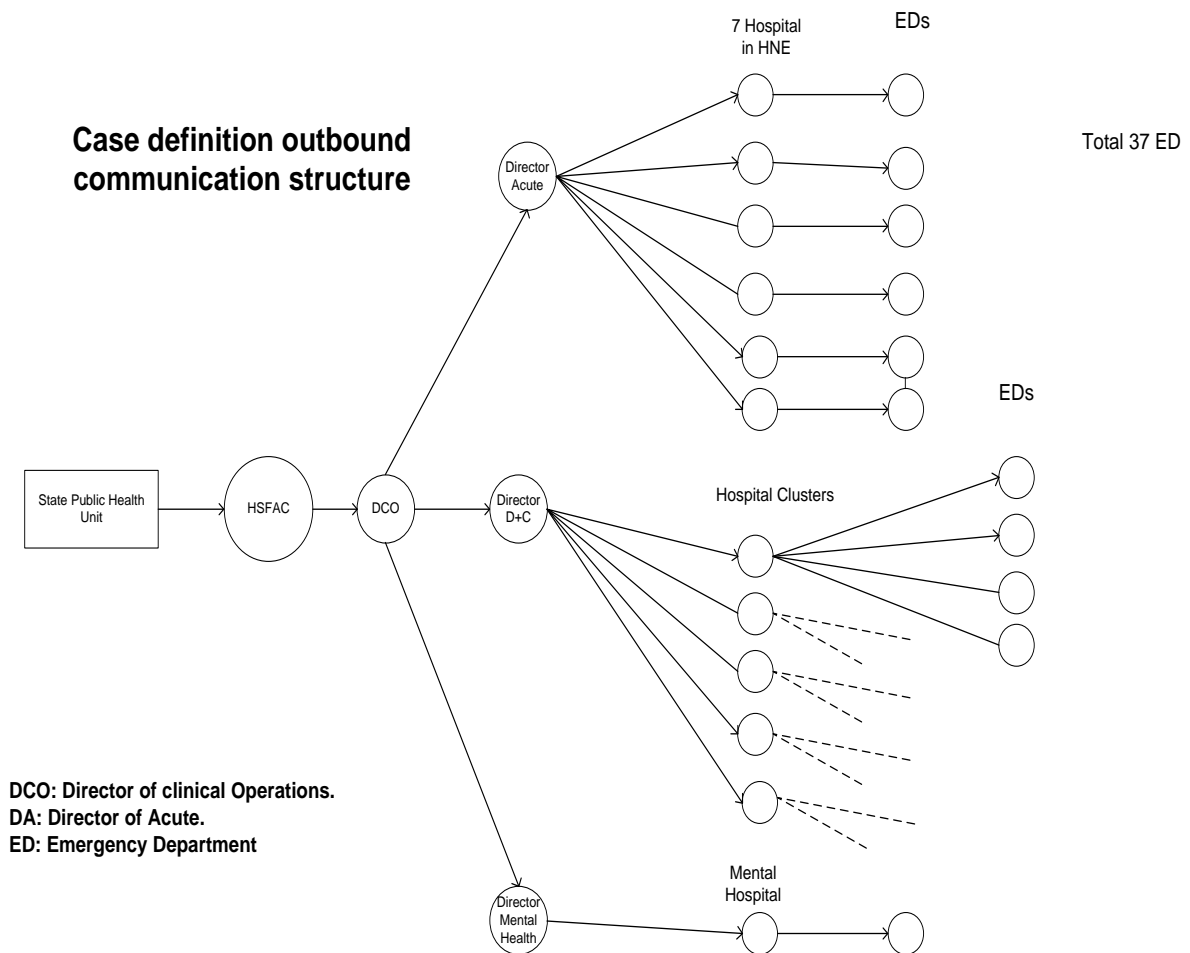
Case definition outbound communication structure

7 Hospital in HNE

EDs

Total 37 ED

Director Acute

EDs

State Public Health Unit

HSFAC

DCO

Director D+C

Hospital Clusters

Director Mental Health

Mental Hospital

DCO: Director of clinical Operations.
DA: Director of Acute.
ED: Emergency Department